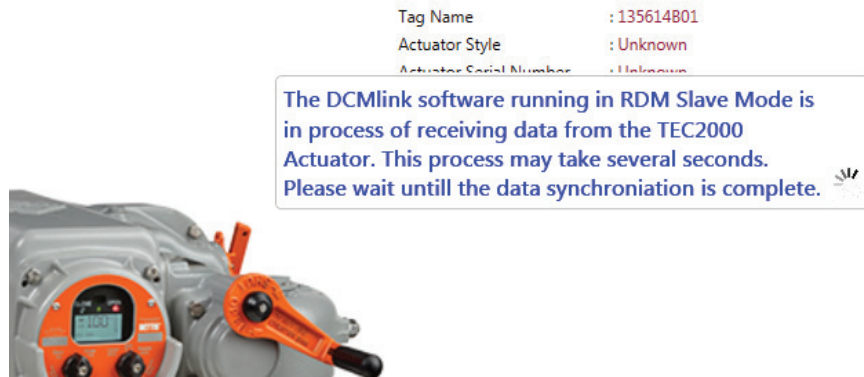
Tag Name : 135614B01
Actuator Style : Unknown
Actuator Serial Number : Unknown

The DCMlink software running in RDM Slave Mode is in process of receiving data from the TEC2000 Actuator. This process may take several seconds. Please wait untill the data synchroniation is complete.